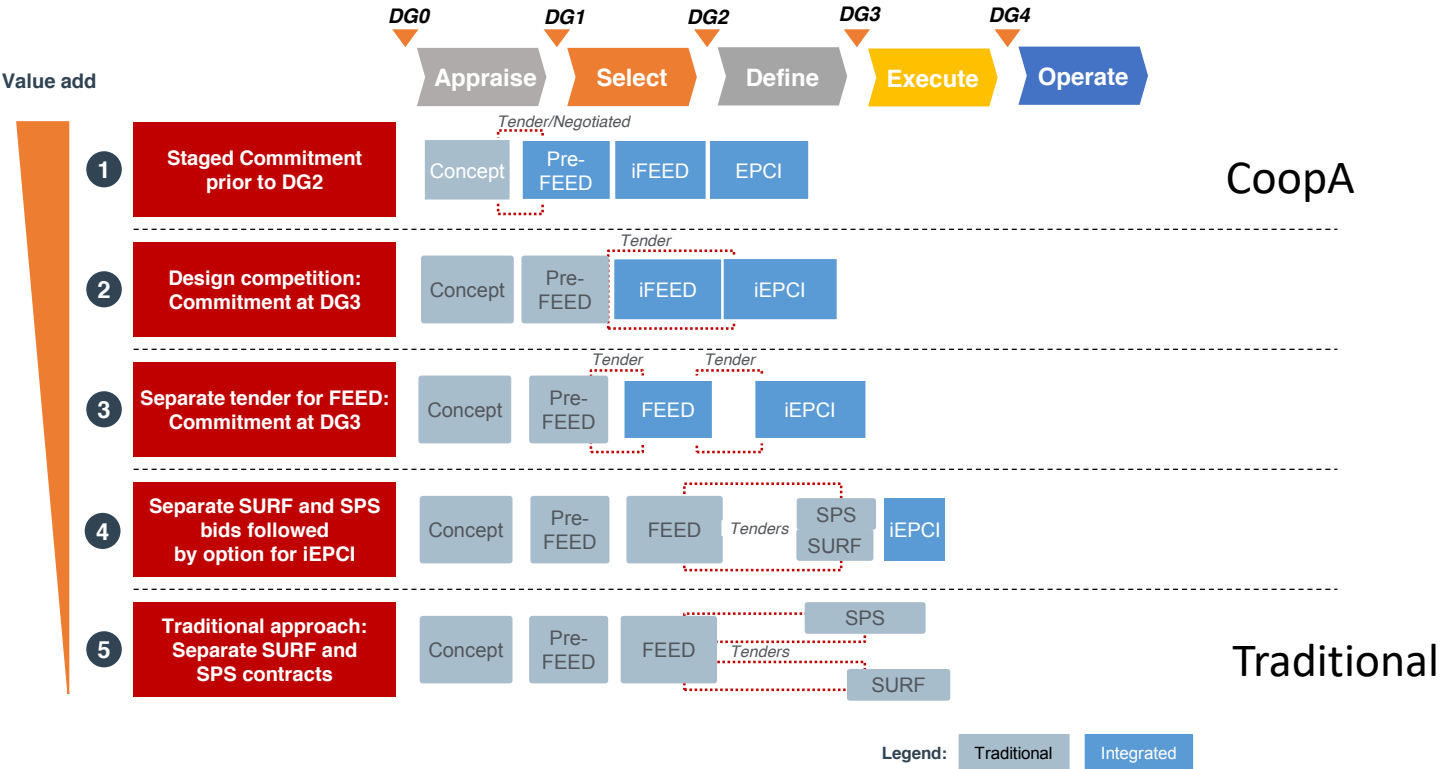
DG0 DG1 DG2 DG3 DG4

Value add

Appraise Select Define Execute Operate

1 Staged Commitment prior to DG2

Tender/Negotiated

Concept Pre-FEED iFEED EPCI

CoopA

2 Design competition: Commitment at DG3

Tender

Concept Pre-FEED iFEED iEPCI

3 Separate tender for FEED: Commitment at DG3

Tender Tender

Concept Pre-FEED FEED iEPCI

4 Separate SURF and SPS bids followed by option for iEPCI

Concept Pre-FEED FEED Tenders SPS SURF iEPCI

5 Traditional approach: Separate SURF and SPS contracts

Concept Pre-FEED FEED Tenders SPS SURF

Traditional

Legend: Traditional Integrated